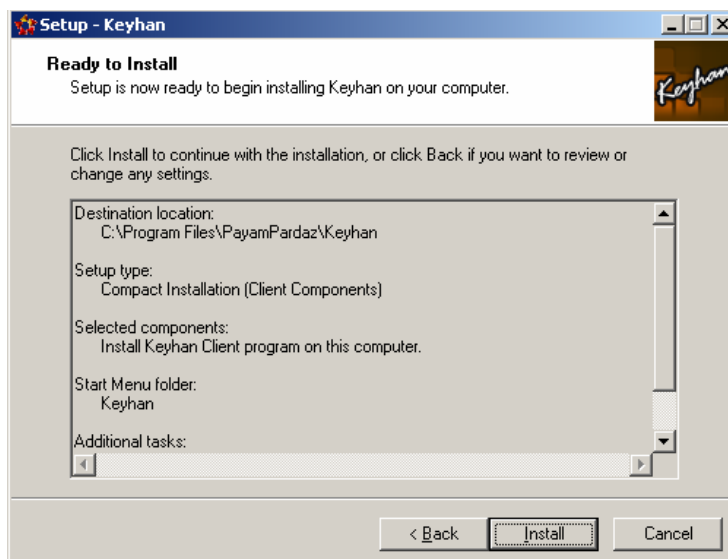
Setup - Keyhan

Ready to Install
Setup is now ready to begin installing Keyhan on your computer.

Keyhan

Click Install to continue with the installation, or click Back if you want to review or change any settings.

Destination location:
C:\Program Files\PayamPardaz\Keyhan

Setup type:
Compact Installation (Client Components)

Selected components:
Install Keyhan Client program on this computer.

Start Menu folder:
Keyhan

Additional tasks:

< Back | Install | Cancel